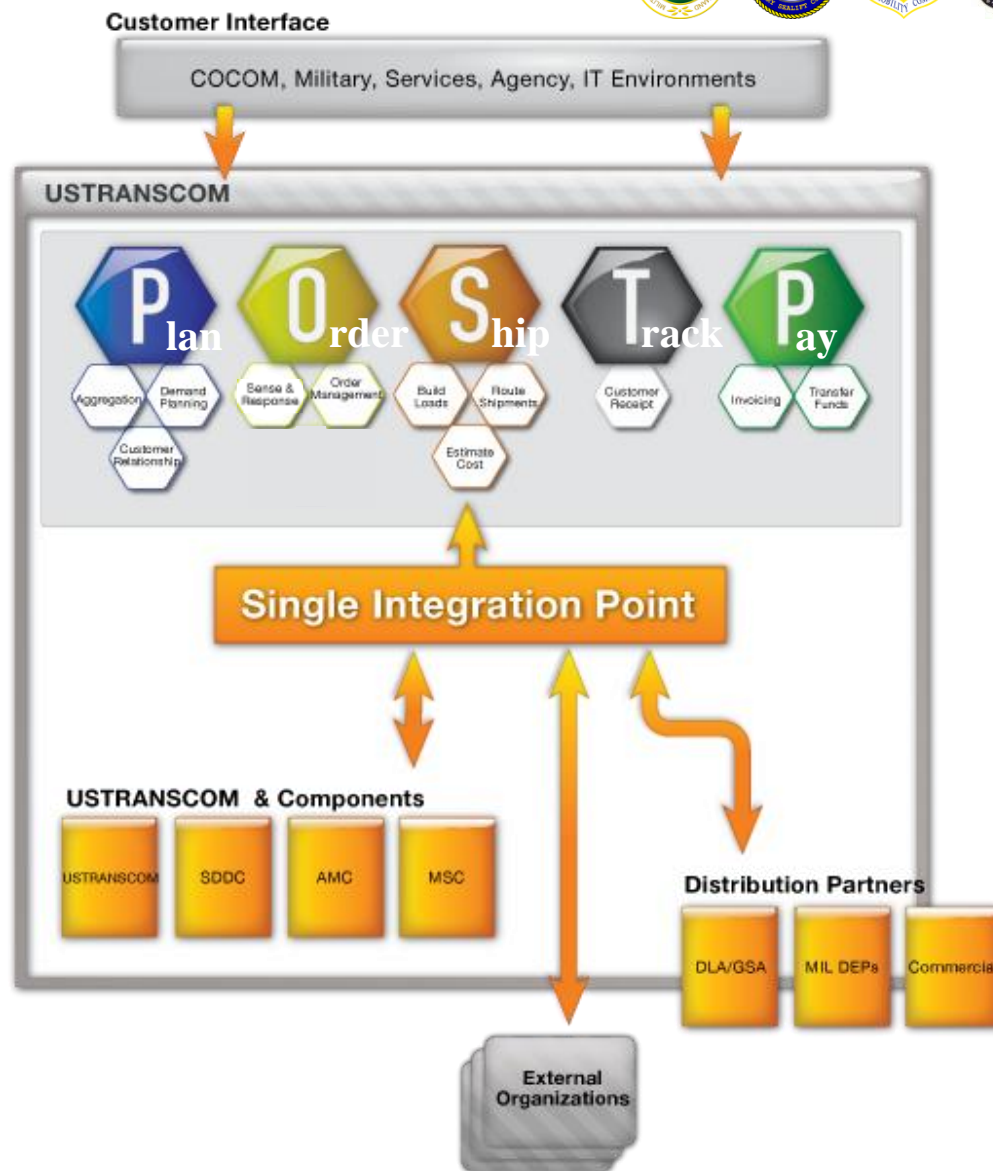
Customer Interface

COCOM, Military, Services, Agency, IT Environments

USTRANSCOM

Plan

Aggregation

Demand Planning

Customer Relationship

Order

Sense & Response

Order Management

Ship

Build Loads

Route Shipments

Estimate Cost

Track

Customer Receipt

Pay

Invoicing

Transfer Funds

Single Integration Point

USTRANSCOM & Components

USTRANSCOM

SDDC

AMC

MSC

Distribution Partners

DLA/GSA

MIL DEPs

Commercia

External Organizations